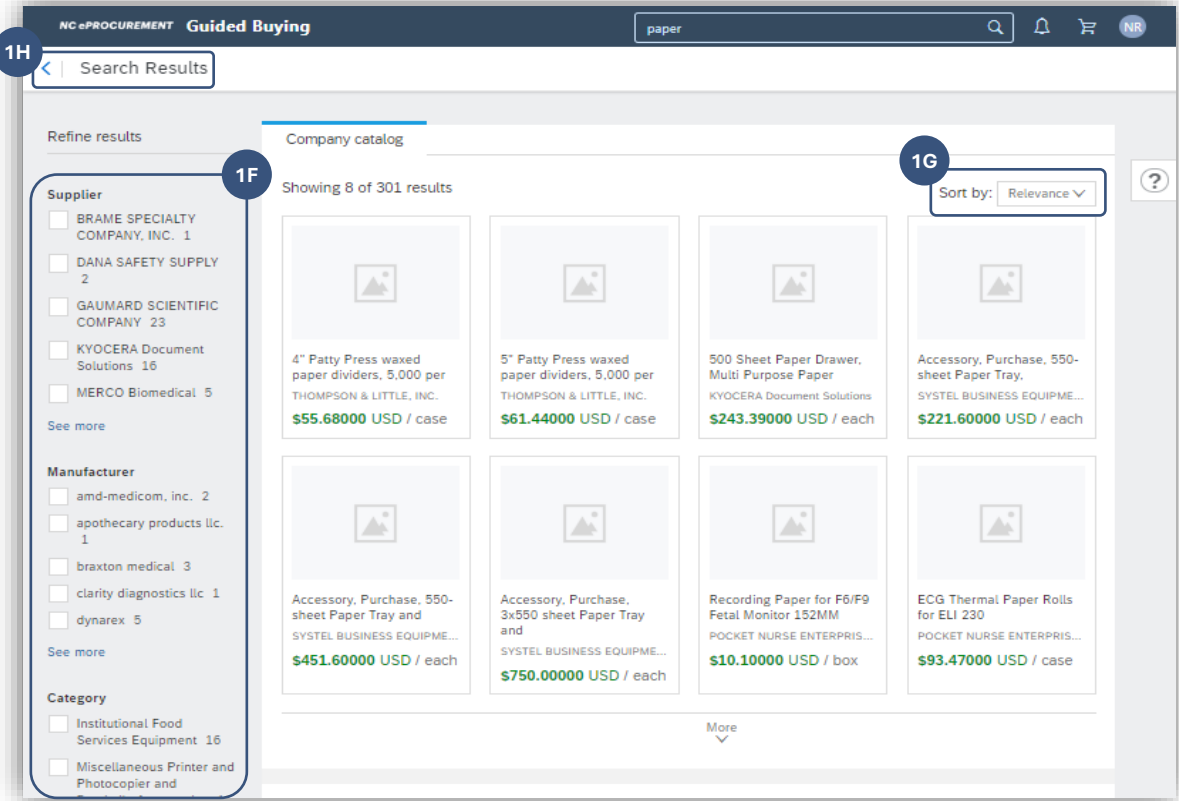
NC ePROCUREMENT Guided Buying

paper

NR

1H

Search Results

Refine results

Company catalog

1F

1G

Showing 8 of 301 results

Sort by: Relevance

Supplier

BRAME SPECIALTY COMPANY, INC. 1

DANA SAFETY SUPPLY 2

GAUMARD SCIENTIFIC COMPANY 23

KYOCERA Document Solutions 16

MERCO Biomedical 5

See more

Manufacturer

amd-medicom, inc. 2

apothecary products llc. 1

braxton medical 3

clarity diagnostics llc 1

dynarex 5

See more

Category

Institutional Food Services Equipment 16

Miscellaneous Printer and Photocopier and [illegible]

4" Patty Press waxed paper dividers, 5,000 per
THOMPSON & LITTLE, INC.
$55.68000 USD / case

5" Patty Press waxed paper dividers, 5,000 per
THOMPSON & LITTLE, INC.
$61.44000 USD / case

500 Sheet Paper Drawer, Multi Purpose Paper
KYOCERA Document Solutions
$243.39000 USD / each

Accessory, Purchase, 550-sheet Paper Tray,
SYSTEL BUSINESS EQUIPME...
$221.60000 USD / each

Accessory, Purchase, 550-sheet Paper Tray and
SYSTEL BUSINESS EQUIPME...
$451.60000 USD / each

Accessory, Purchase, 3x550 sheet Paper Tray and
SYSTEL BUSINESS EQUIPME...
$750.00000 USD / each

Recording Paper for F6/F9 Fetal Monitor 152MM
POCKET NURSE ENTERPRIS...
$10.10000 USD / box

ECG Thermal Paper Rolls for ELI 230
POCKET NURSE ENTERPRIS...
$93.47000 USD / case

More

?